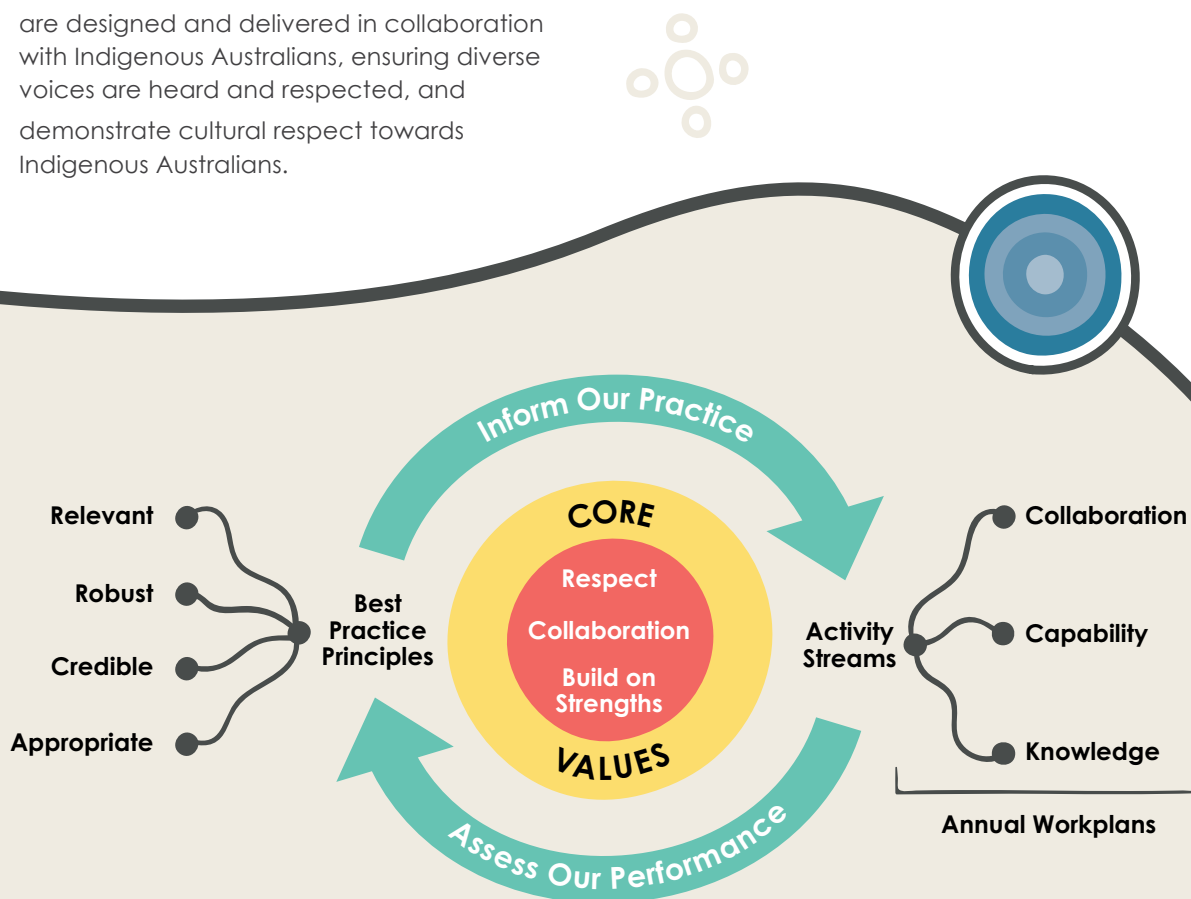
are designed and delivered in collaboration with Indigenous Australians, ensuring diverse voices are heard and respected, and

demonstrate cultural respect towards Indigenous Australians.

Inform Our Practice

Relevant

Robust

Credible

Appropriate

Best Practice Principles

CORE

Respect

Collaboration

Build on Strengths

VALUES

Activity Streams

Collaboration

Capability

Knowledge

Annual Workplans

Assess Our Performance